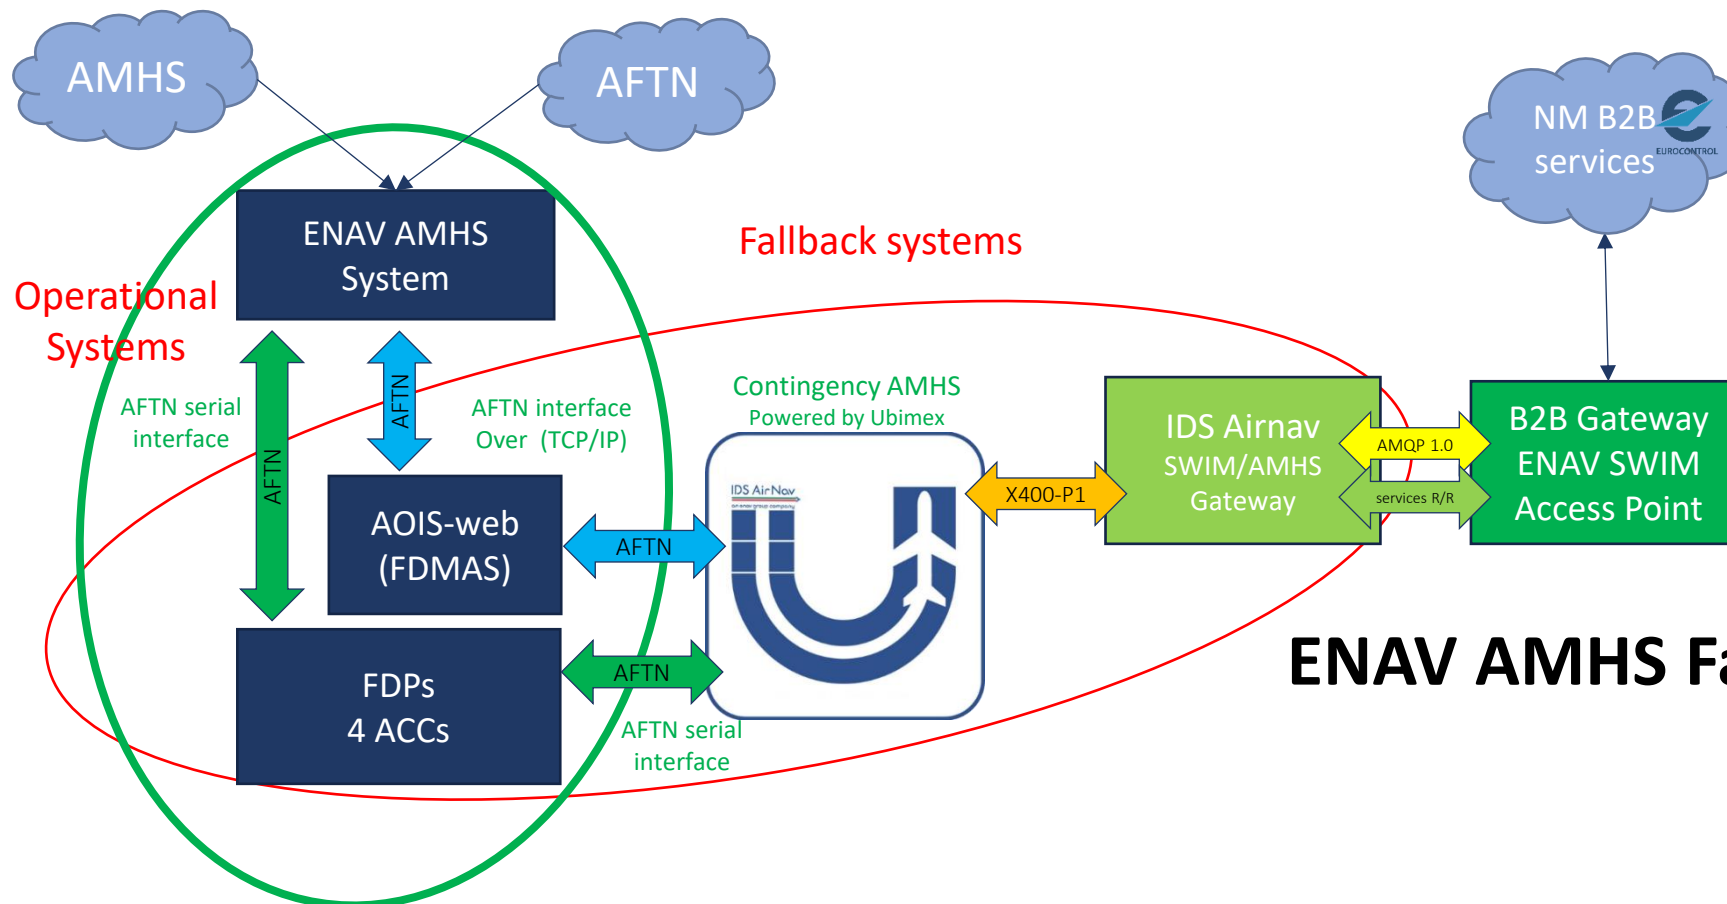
AMHS

AFTN

NM B2B services

EUROCONTROL

ENAV AMHS System

Fallback systems

Operational Systems

AFTN serial interface

AFTN

AFTN

AFTN interface Over (TCP/IP)

Contingency AMHS Powered by Ubimex

IDS AirNav

IDS Airnav SWIM/AMHS Gateway

AMQP 1.0

services R/R

B2B Gateway ENAV SWIM Access Point

X400-P1

AOIS-web (FDMAS)

AFTN

FDPs 4 ACCs

AFTN

AFTN serial interface

ENAV AMHS Fa